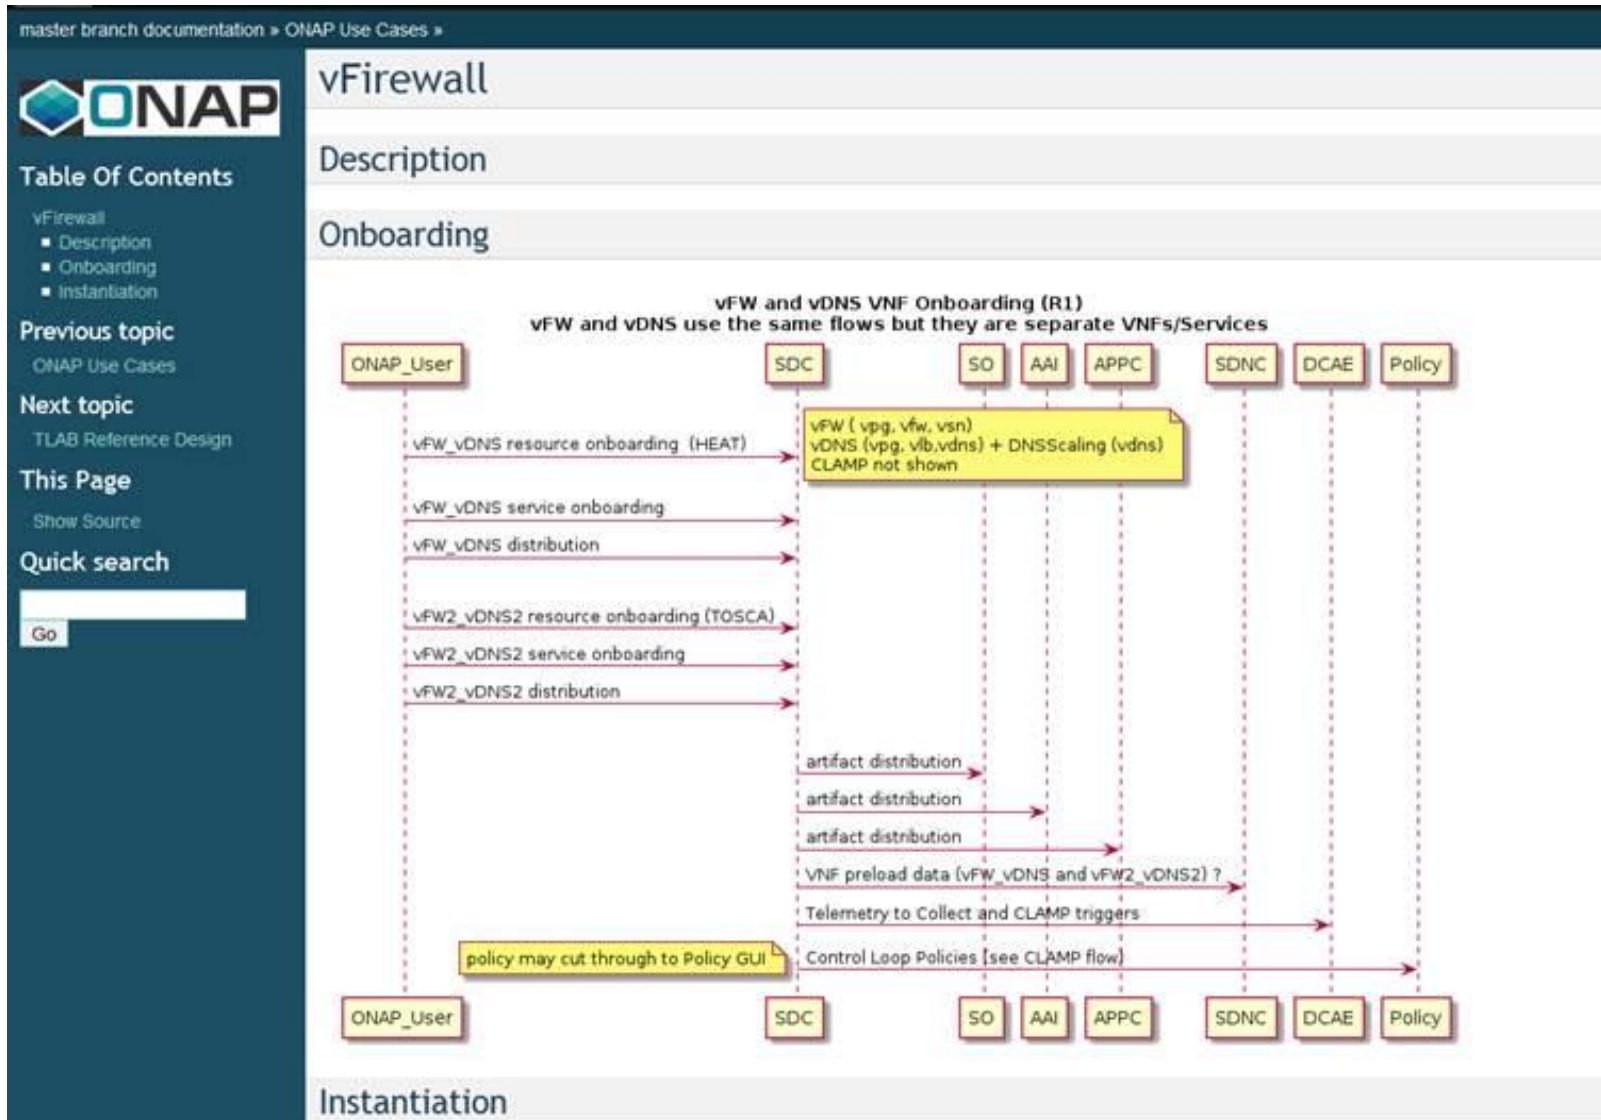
master branch documentation » ONAP Use Cases »

ONAP

Table Of Contents

vFirewall
- Description
- Onboarding
- Instantiation

Previous topic

ONAP Use Cases

Next topic

TLAB Reference Design

This Page

Show Source

Quick search

Go

vFirewall

Description

Onboarding

vFW and vDNS VNF Onboarding (R1)
vFW and vDNS use the same flows but they are separate VNFs/Services

ONAP_User SDC SO AAI APPC SDNC DCAE Policy

vFW ( vpg, vfw, vsn)
vDNS (vpg, vlb,vdns) + DNSScaling (vdns)
CLAMP not shown

vFW_vDNS resource onboarding (HEAT)
vFW_vDNS service onboarding
vFW_vDNS distribution
vFW2_vDNS2 resource onboarding (TOSCA)
vFW2_vDNS2 service onboarding
vFW2_vDNS2 distribution
artifact distribution
artifact distribution
artifact distribution
VNF preload data (vFW_vDNS and vFW2_vDNS2) ?
Telemetry to Collect and CLAMP triggers
policy may cut through to Policy GUI
Control Loop Policies [see CLAMP flow]

ONAP_User SDC SO AAI APPC SDNC DCAE Policy

Instantiation